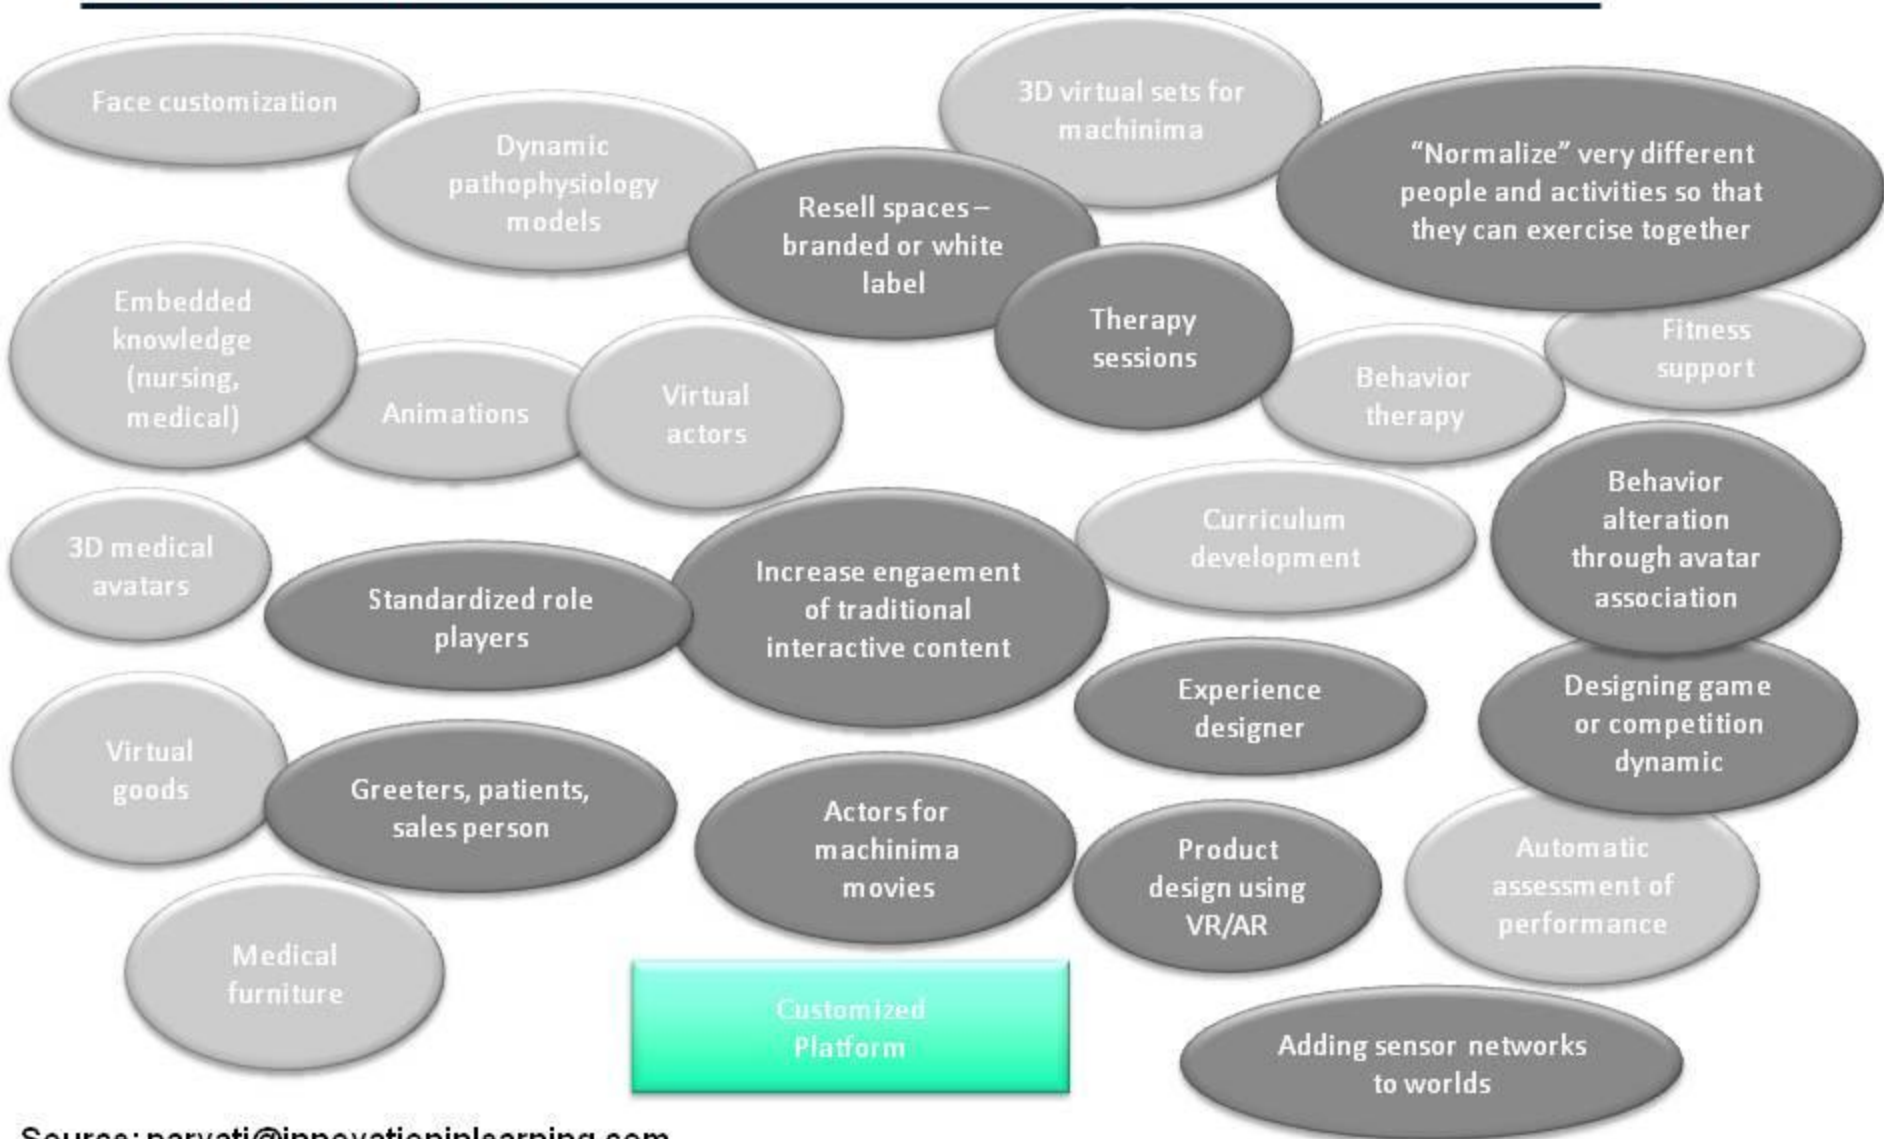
Face customization

Dynamic pathophysiology models

3D virtual sets for machinima

"Normalize" very different people and activities so that they can exercise together

Resell spaces – branded or white label

Embedded knowledge (nursing, medical)

Animations

Virtual actors

Therapy sessions

Behavior therapy

Fitness support

Behavior alteration through avatar association

Curriculum development

3D medical avatars

Standardized role players

Increase engaement of traditional interactive content

Experience designer

Designing game or competition dynamic

Virtual goods

Greeters, patients, sales person

Actors for machinima movies

Product design using VR/AR

Automatic assessment of performance

Medical furniture

Customized Platform

Adding sensor networks to worlds

Source: parvati@innovationinlearning.com